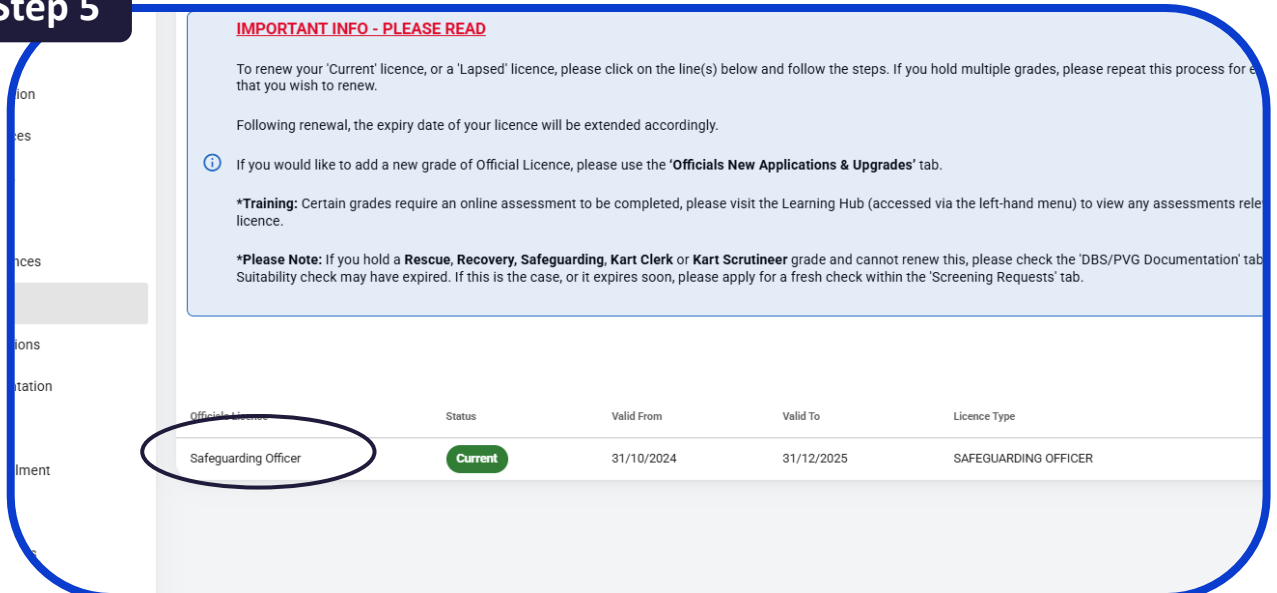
Step 5

ion
ees
nces
ions
ntation
lment

IMPORTANT INFO - PLEASE READ

To renew your 'Current' licence, or a 'Lapsed' licence, please click on the line(s) below and follow the steps. If you hold multiple grades, please repeat this process for e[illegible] that you wish to renew.

Following renewal, the expiry date of your licence will be extended accordingly.

If you would like to add a new grade of Official Licence, please use the **'Officials New Applications & Upgrades'** tab.

***Training:** Certain grades require an online assessment to be completed, please visit the Learning Hub (accessed via the left-hand menu) to view any assessments rele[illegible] licence.

***Please Note:** If you hold a **Rescue**, **Recovery**, **Safeguarding**, **Kart Clerk** or **Kart Scrutineer** grade and cannot renew this, please check the 'DBS/PVG Documentation' tab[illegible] Suitability check may have expired. If this is the case, or it expires soon, please apply for a fresh check within the 'Screening Requests' tab.

| Officials Licence | Status | Valid From | Valid To | Licence Type |
|---|---|---|---|---|
| Safeguarding Officer | Current | 31/10/2024 | 31/12/2025 | SAFEGUARDING OFFICER |